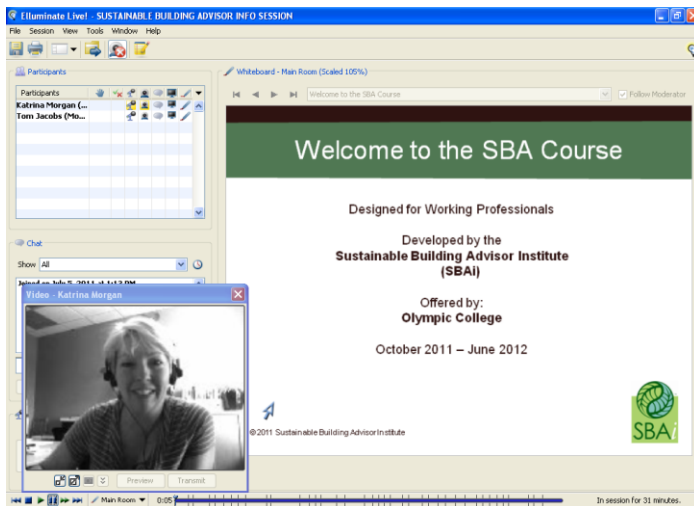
Elluminate Live! - SUSTAINABLE BUILDING ADVISOR INFO SESSION

File Session View Tools Window Help

Participants

Participants

Katrina Morgan (...

Tom Jacobs (Mo...

Chat

Show All

Joined on July 5, 2011 at 1:13 PM

Video - Katrina Morgan

Preview Transmit

Whiteboard - Main Room (Scaled 105%)

Welcome to the SBA Course

Follow Moderator

Welcome to the SBA Course

Designed for Working Professionals

Developed by the
Sustainable Building Advisor Institute
(SBAi)

Offered by:
Olympic College

October 2011 – June 2012

©2011 Sustainable Building Advisor Institute

SBAi

Main Room

0:05

In session for 31 minutes.